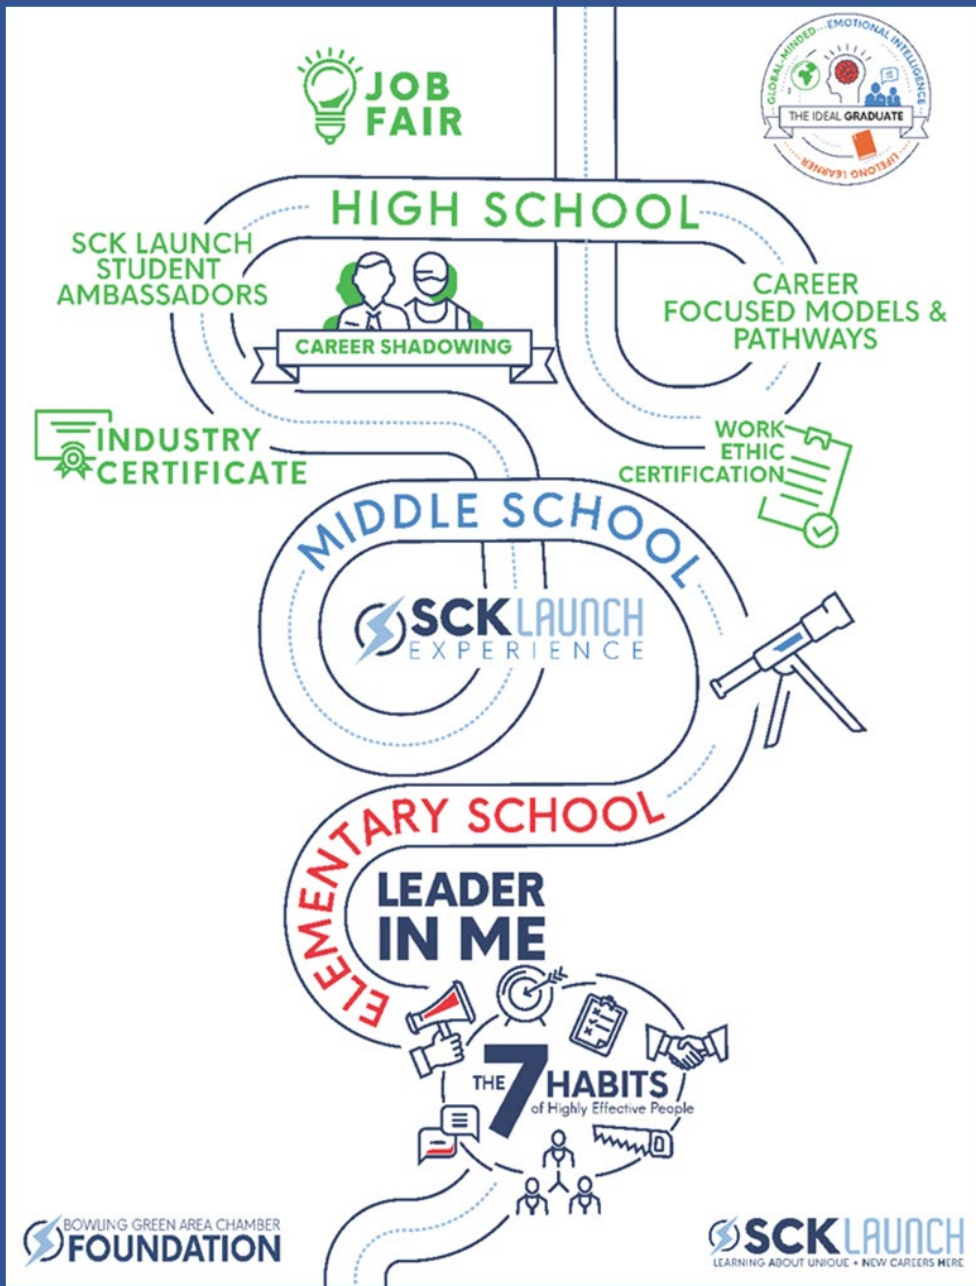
JOB FAIR

GLOBAL-MINDED · EMOTIONAL INTELLIGENCE · LIFELONG LEARNER
THE IDEAL GRADUATE

HIGH SCHOOL

SCK LAUNCH STUDENT AMBASSADORS

CAREER SHADOWING

CAREER FOCUSED MODELS & PATHWAYS

INDUSTRY CERTIFICATE

WORK ETHIC CERTIFICATION

MIDDLE SCHOOL

SCK LAUNCH EXPERIENCE

ELEMENTARY SCHOOL

LEADER IN ME

THE 7 HABITS of Highly Effective People

BOWLING GREEN AREA CHAMBER FOUNDATION

SCK LAUNCH
LEARNING ABOUT UNIQUE + NEW CAREERS HERE